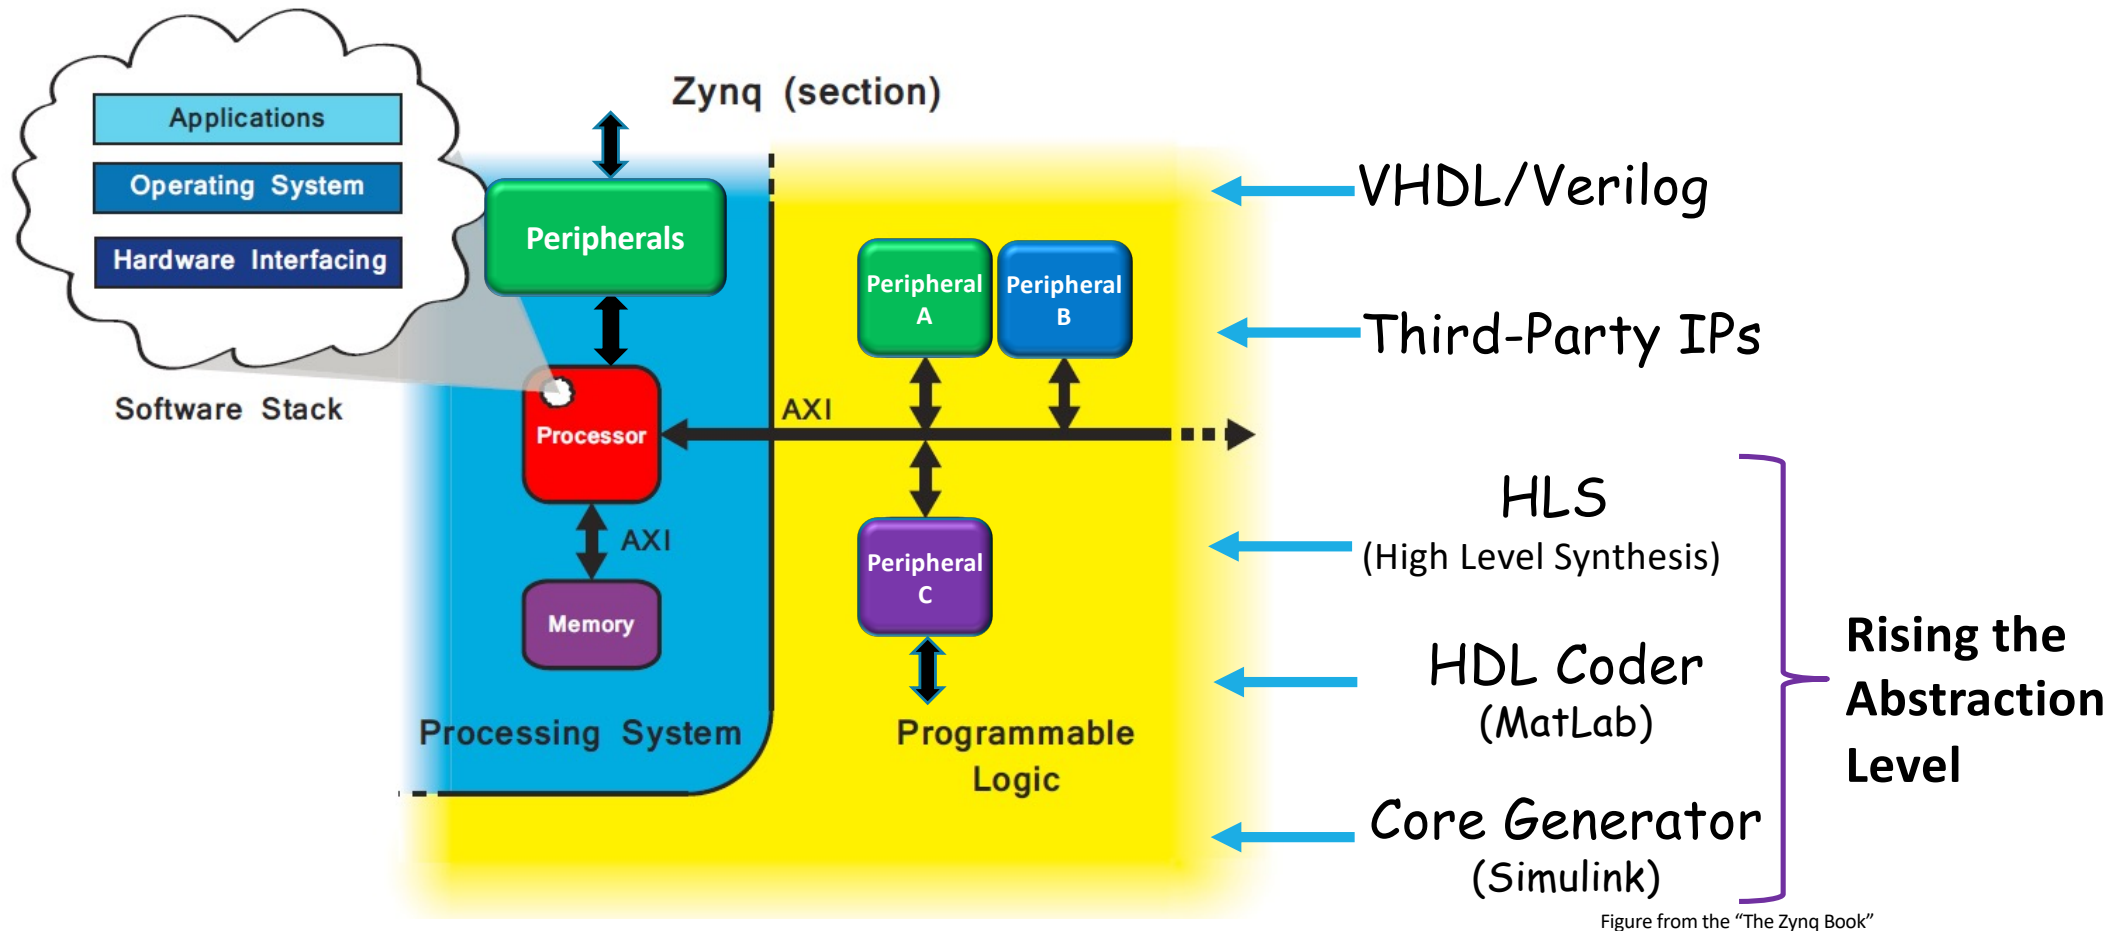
Applications

Operating System

Hardware Interfacing

Software Stack

Zynq (section)

Peripherals

Peripheral A

Peripheral B

Processor

AXI

AXI

Memory

Peripheral C

Processing System

Programmable Logic

VHDL/Verilog

Third-Party IPs

HLS
(High Level Synthesis)

HDL Coder
(MatLab)

Core Generator
(Simulink)

Rising the Abstraction Level

Figure from the "The Zynq Book"